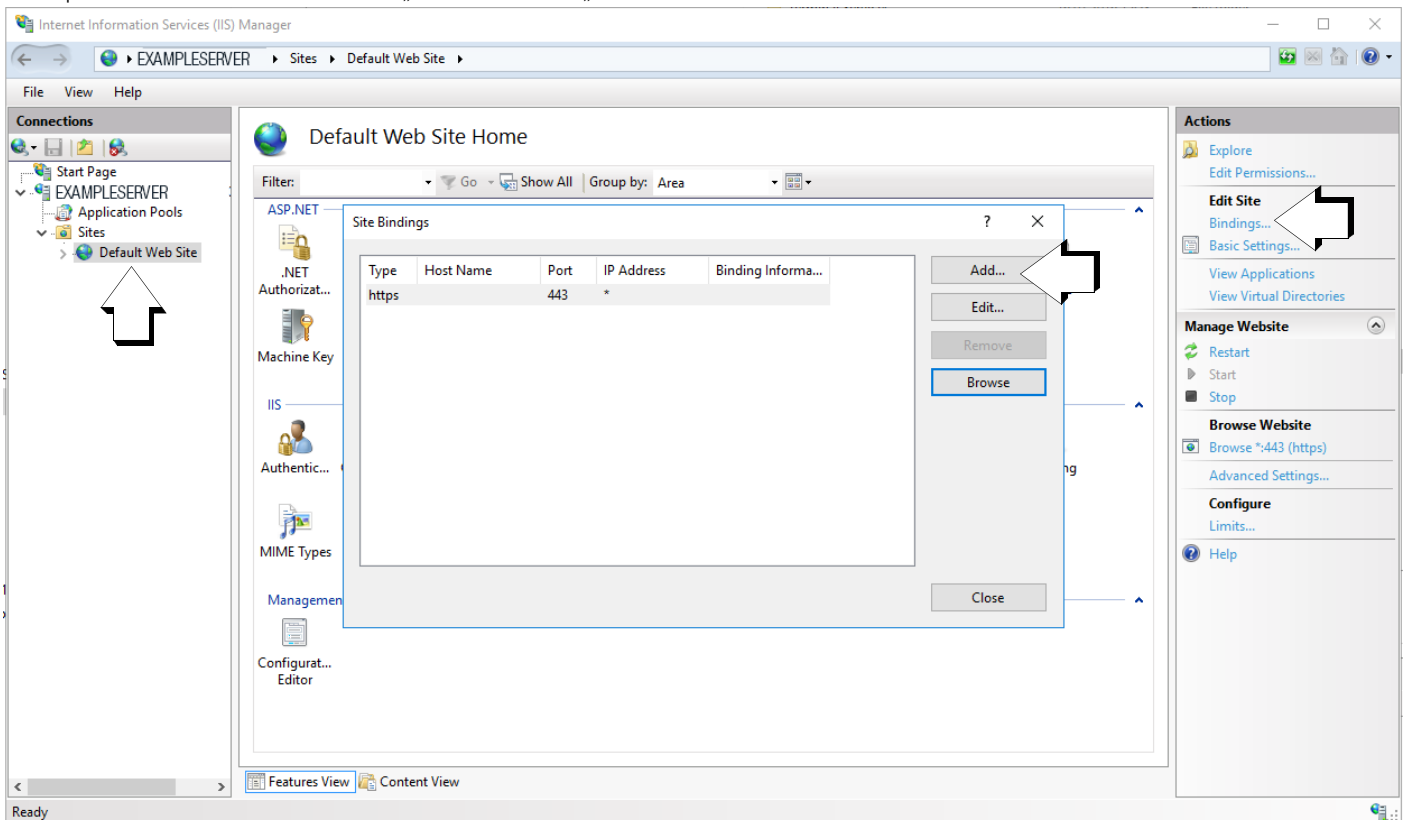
Internet Information Services (IIS) Manager

EXAMPLESERVER ▸ Sites ▸ Default Web Site ▸

File View Help

Connections

Start Page
EXAMPLESERVER
Application Pools
Sites
Default Web Site

Default Web Site Home

Filter: Go Show All Group by: Area

ASP.NET

.NET Authorizat...

Machine Key

IIS

Authentic...

MIME Types

Managemen

Configurat... Editor

Site Bindings

| Type | Host Name | Port | IP Address | Binding Informa... |
|---|---|---|---|---|
| https | | 443 | * | |

Add...
Edit...
Remove
Browse
Close

Actions

Explore
Edit Permissions...
Edit Site
Bindings...
Basic Settings...
View Applications
View Virtual Directories
Manage Website
Restart
Start
Stop
Browse Website
Browse *:443 (https)
Advanced Settings...
Configure
Limits...
Help

Features View Content View

Ready